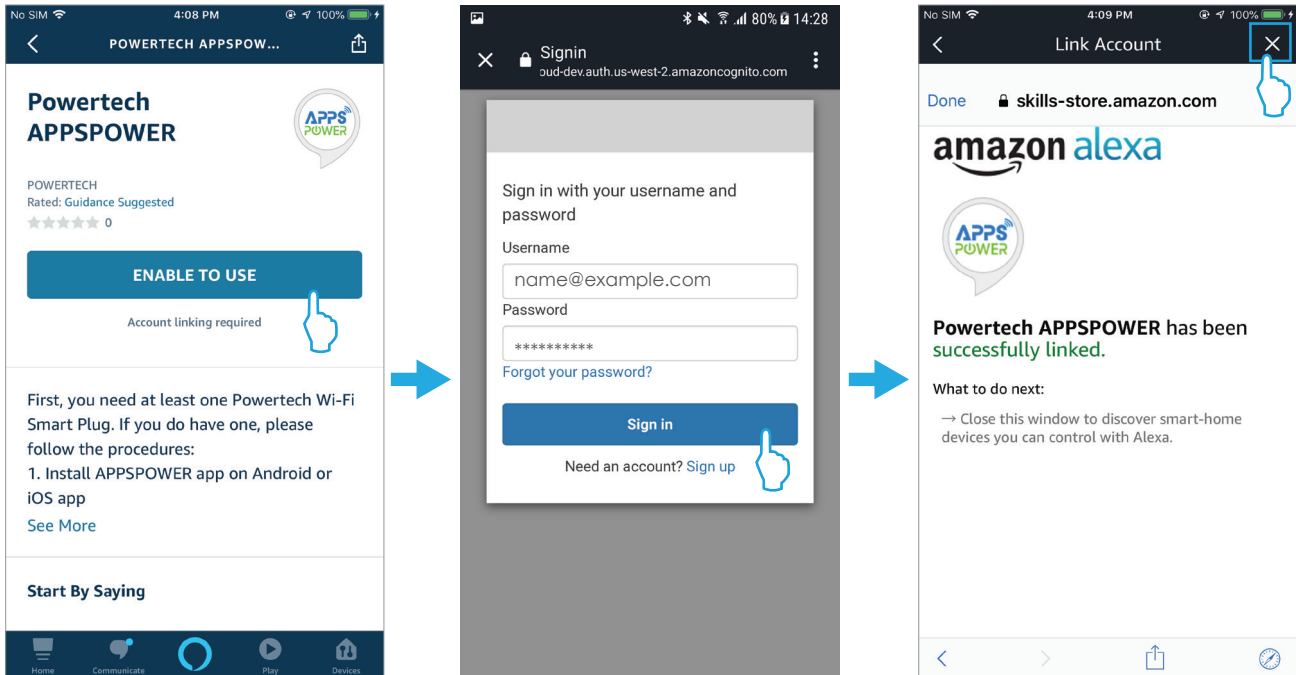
No SIM 4:08 PM 100%

POWERTECH APPSPOW...

Powertech APPSPOWER

APPS POWER

POWERTECH
Rated: Guidance Suggested
0

ENABLE TO USE

Account linking required

First, you need at least one Powertech Wi-Fi Smart Plug. If you do have one, please follow the procedures:
1. Install APPSPOWER app on Android or iOS app
See More

Start By Saying

Home Communicate Play Devices

80% 14:28

Signin
oud-dev.auth.us-west-2.amazoncognito.com

Sign in with your username and password
Username
name@example.com
Password
**********
Forgot your password?
Sign in
Need an account? Sign up

No SIM 4:09 PM 100%

Link Account

Done skills-store.amazon.com

amazon alexa

APPS POWER

Powertech APPSPOWER has been successfully linked.

What to do next:

→ Close this window to discover smart-home devices you can control with Alexa.